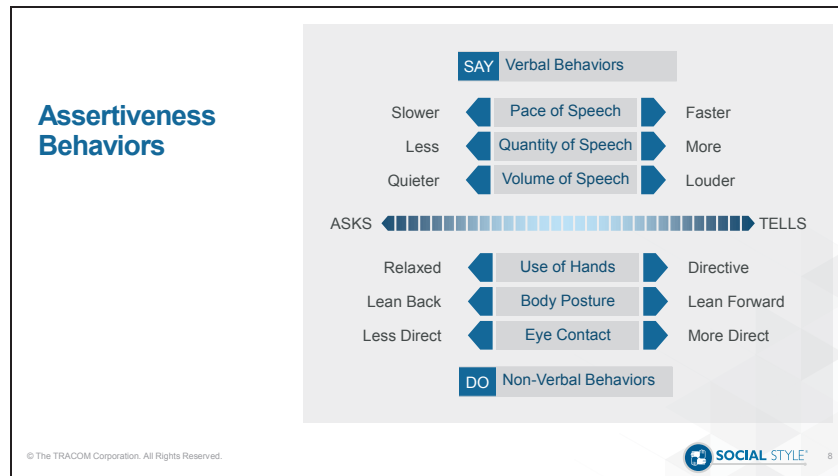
Assertiveness Behaviors

SAY Verbal Behaviors

| Slower | Pace of Speech | Faster |
|---|---|---|
| Less | Quantity of Speech | More |
| Quieter | Volume of Speech | Louder |

ASKS TELLS

| Relaxed | Use of Hands | Directive |
|---|---|---|
| Lean Back | Body Posture | Lean Forward |
| Less Direct | Eye Contact | More Direct |

DO Non-Verbal Behaviors

© The TRACOM Corporation. All Rights Reserved.

SOCIAL STYLE®

8